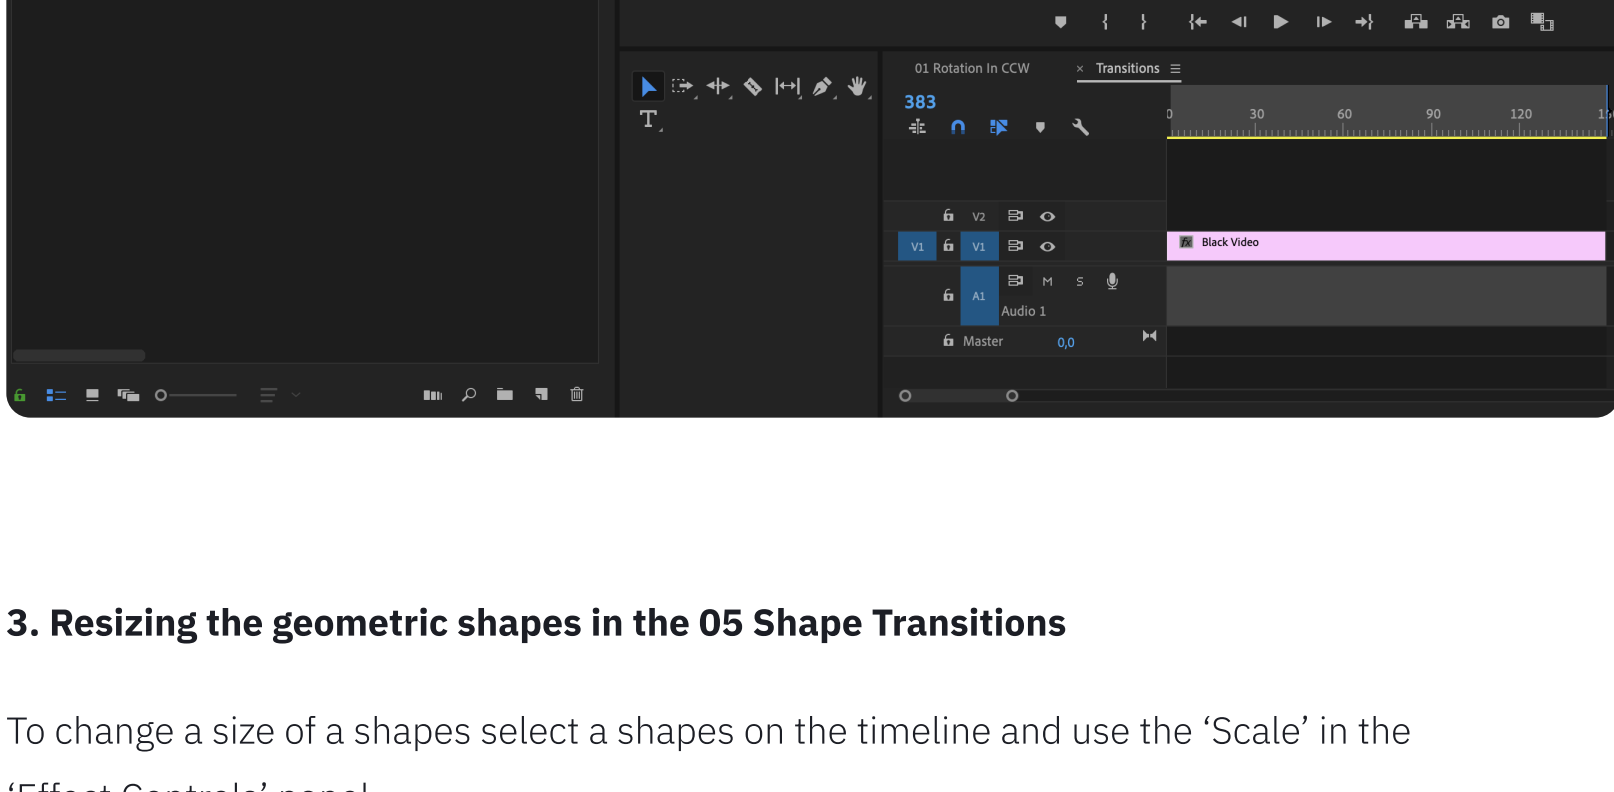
01 Rotation In CCW

× Transitions ≡

383

0 30 60 90 120 1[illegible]

V2

V1 V1

Black Video

A1 M S

Audio 1

Master 0,0

3. Resizing the geometric shapes in the 05 Shape Transitions

To change a size of a shapes select a shapes on the timeline and use the ‘Scale’ in the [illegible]